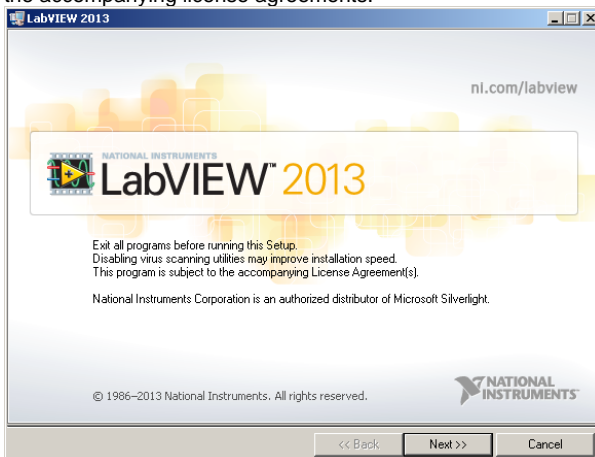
the accompanying license agreements.

LabVIEW 2013

ni.com/labview

NATIONAL INSTRUMENTS
LabVIEW™ 2013

Exit all programs before running this Setup.
Disabling virus scanning utilities may improve installation speed.
This program is subject to the accompanying License Agreement(s).

National Instruments Corporation is an authorized distributor of Microsoft Silverlight.

© 1986–2013 National Instruments. All rights reserved.

NATIONAL INSTRUMENTS

<< Back
Next >>
Cancel